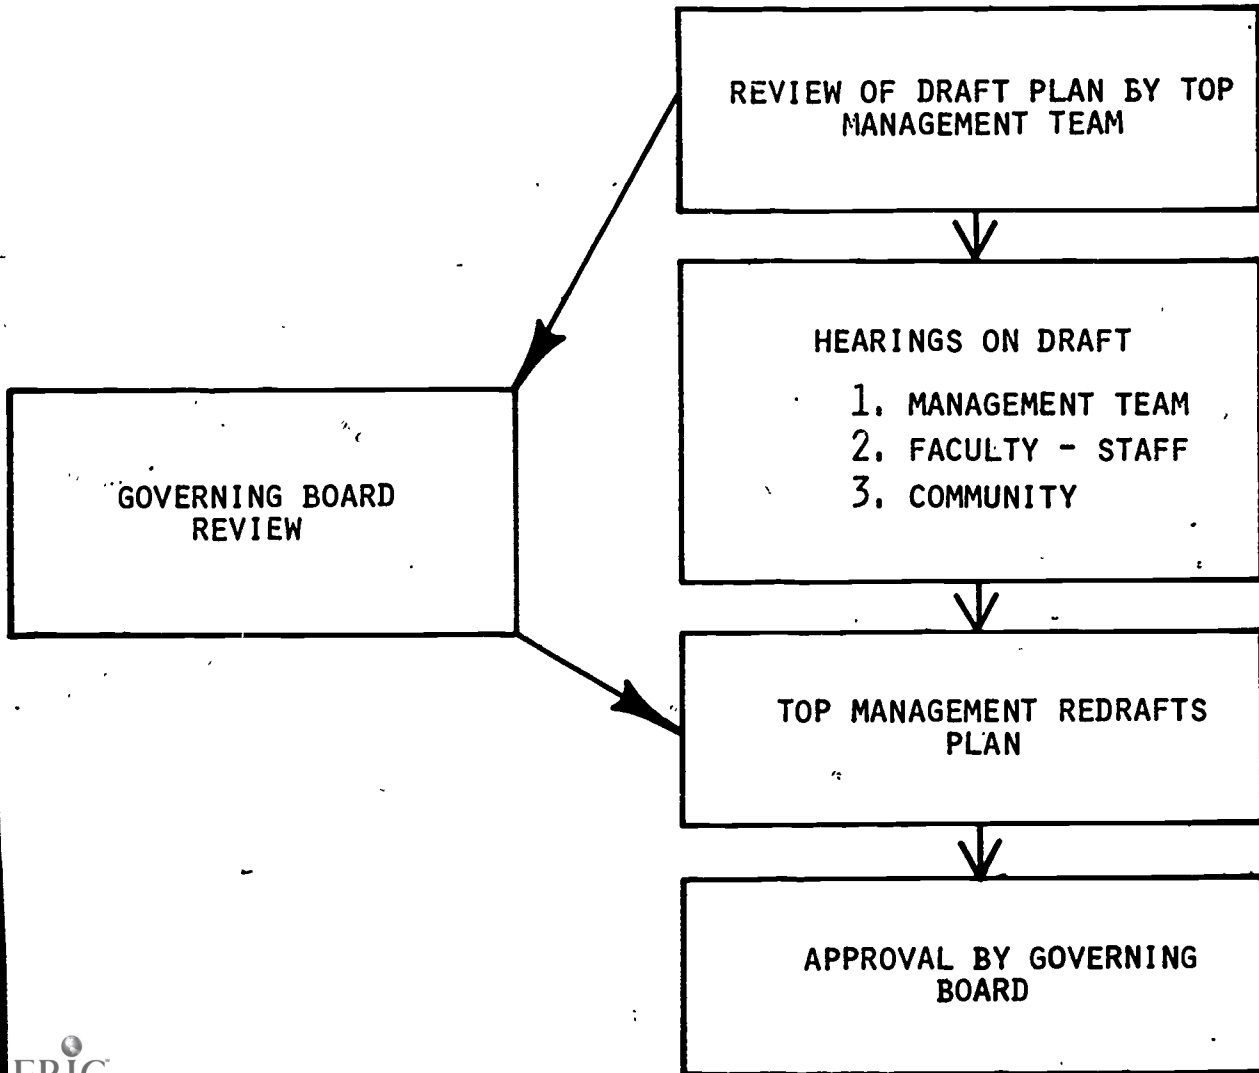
REVIEW OF DRAFT PLAN BY TOP MANAGEMENT TEAM

HEARINGS ON DRAFT

1. MANAGEMENT TEAM
2. FACULTY - STAFF
3. COMMUNITY

GOVERNING BOARD REVIEW

TOP MANAGEMENT REDRAFTS PLAN

APPROVAL BY GOVERNING BOARD

ERIC